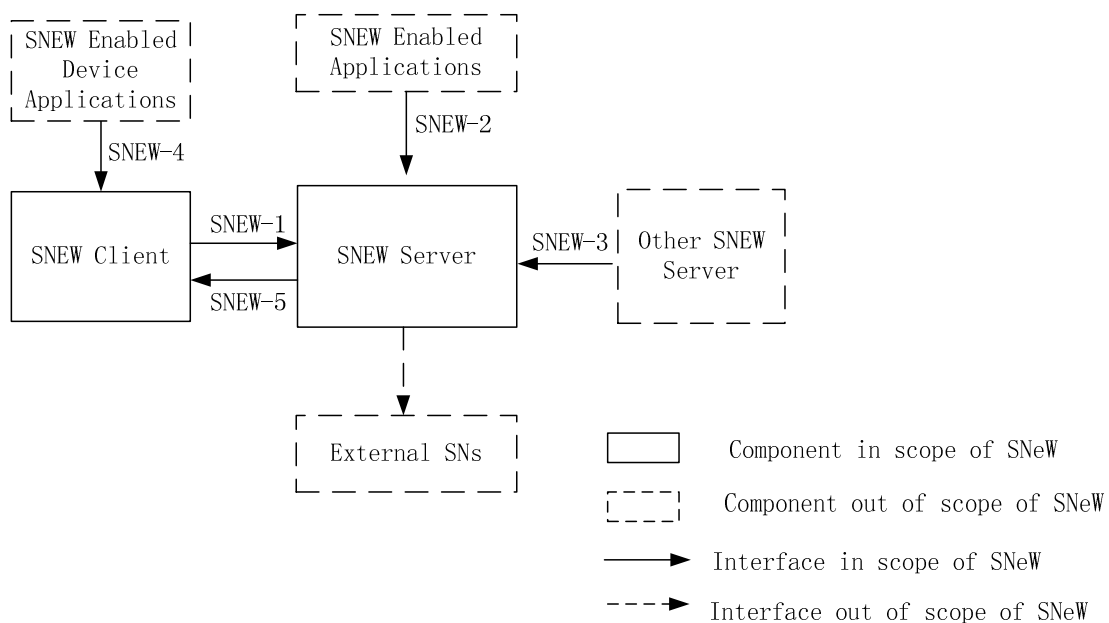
SNEW Enabled Device Applications

SNEW Enabled Applications

SNEW-2

SNEW-4

SNEW-1

SNEW Client

SNEW Server

SNEW-3

Other SNEW Server

SNEW-5

External SNs

Component in scope of SNeW

Component out of scope of SNeW

Interface in scope of SNeW

Interface out of scope of SNeW